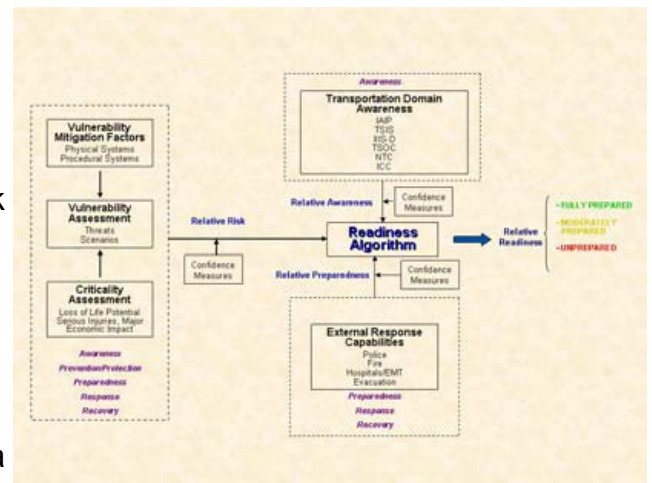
Vulnerability Mitigation Factors
Physical Systems
Procedural Systems

Vulnerability Assessment
Threats
Scenarios

Criticality Assessment
Loss of Life Potential
Serious Injuries, Major Economic Impact

Awareness
Prevention/Protection
Preparedness
Response
Recovery

Relative Risk

Confidence Measures

Awareness

Transportation Domain Awareness
IAIP
TSIS
IIS-D
TSOC
NTC
ICC

Confidence Measures

Relative Awareness

Readiness Algorithm

Relative Preparedness

Confidence Measures

External Response Capabilities
Police
Fire
Hospitals/EMT
Evacuation

Preparedness
Response
Recovery

Relative Readiness

- FULLY PREPARED
- MODERATELY PREPARED
- UNPREPARED

k

a